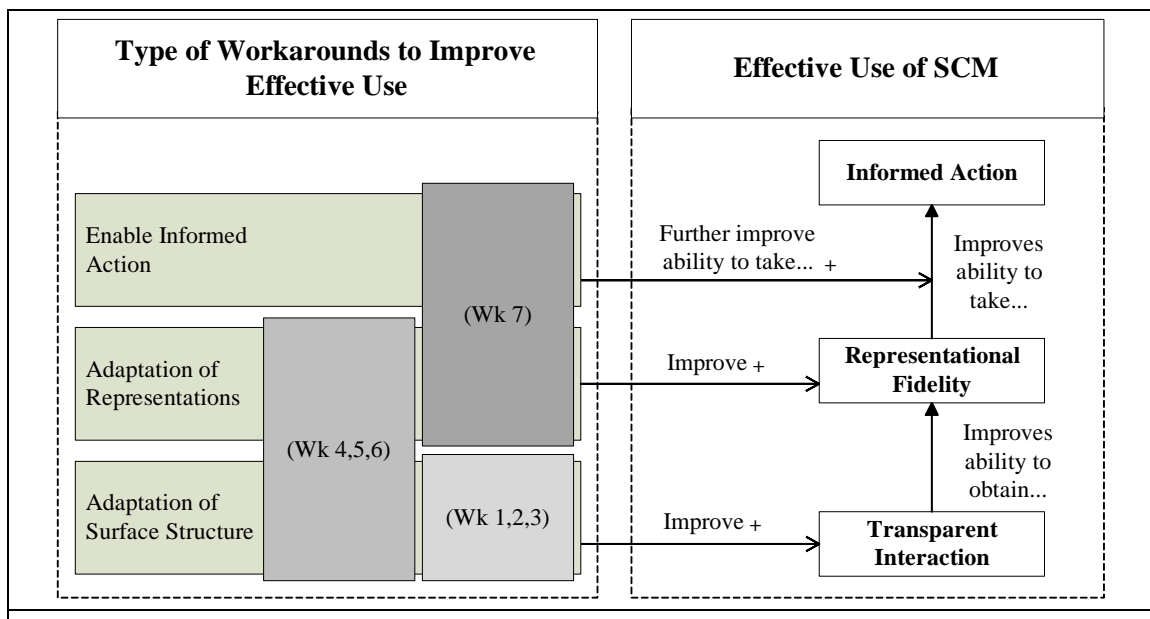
Type of Workarounds to Improve Effective Use

Effective Use of SCM

Informed Action

Enable Informed Action

(Wk 7)

Further improve ability to take... +

Improves ability to take...

Adaptation of Representations

(Wk 4,5,6)

Improve +

Representational Fidelity

Improves ability to obtain...

Adaptation of Surface Structure

(Wk 1,2,3)

Improve +

Transparent Interaction